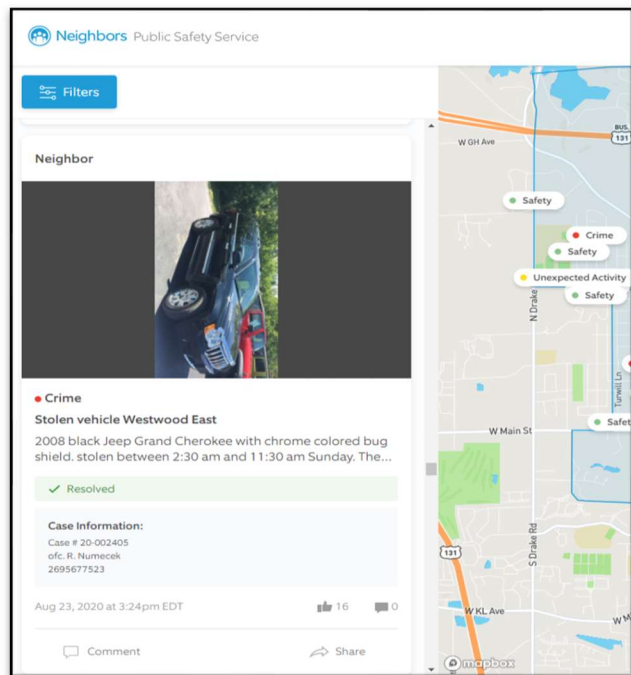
Neighbors Public Safety Service

Filters

Neighbor

Crime

Stolen vehicle Westwood East

2008 black Jeep Grand Cherokee with chrome colored bug shield. stolen between 2:30 am and 11:30 am Sunday. The...

Resolved

Case Information:
Case # 20-002405
ofc. R. Numecek
2695677523

Aug 23, 2020 at 3:24pm EDT

16

0

Comment

Share

W GH Ave

BUS.
131

Safety

Crime

Safety

Unexpected Activity

Safety

N Drake

Turwill Ln

W Main St

Safet

131

S Drake Rd

W KL Ave

W M

mapbox